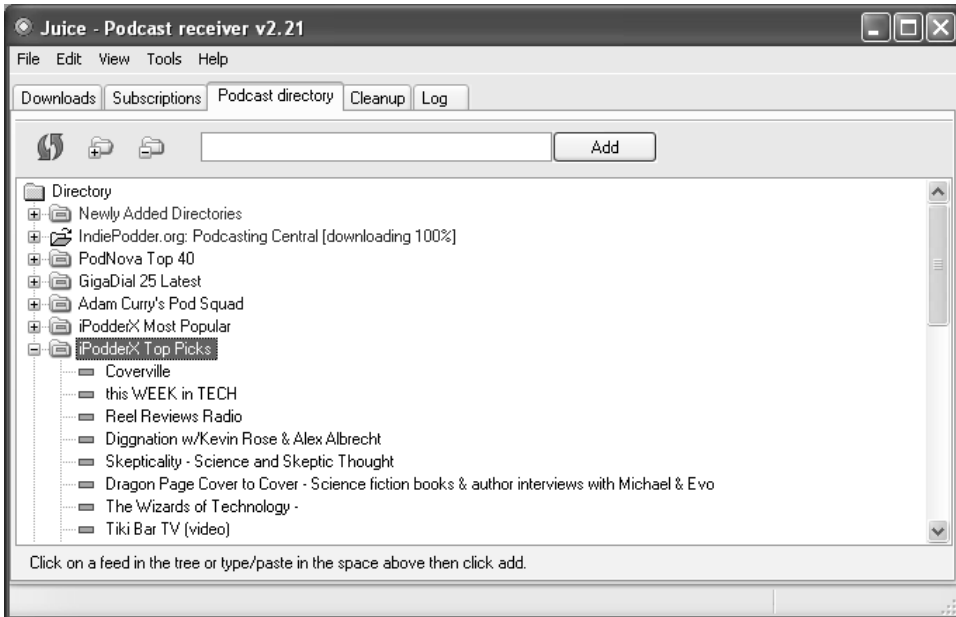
Juice - Podcast receiver v2.21

File Edit View Tools Help

Downloads | Subscriptions | Podcast directory | Cleanup | Log

Add

Directory
Newly Added Directories
IndiePodder.org: Podcasting Central [downloading 100%]
PodNova Top 40
GigaDial 25 Latest
Adam Curry's Pod Squad
iPodderX Most Popular
iPodderX Top Picks
Coverville
this WEEK in TECH
Reel Reviews Radio
Diggnation w/Kevin Rose & Alex Albrecht
Skepticality - Science and Skeptic Thought
Dragon Page Cover to Cover - Science fiction books & author interviews with Michael & Evo
The Wizards of Technology -
Tiki Bar TV (video)

Click on a feed in the tree or type/paste in the space above then click add.